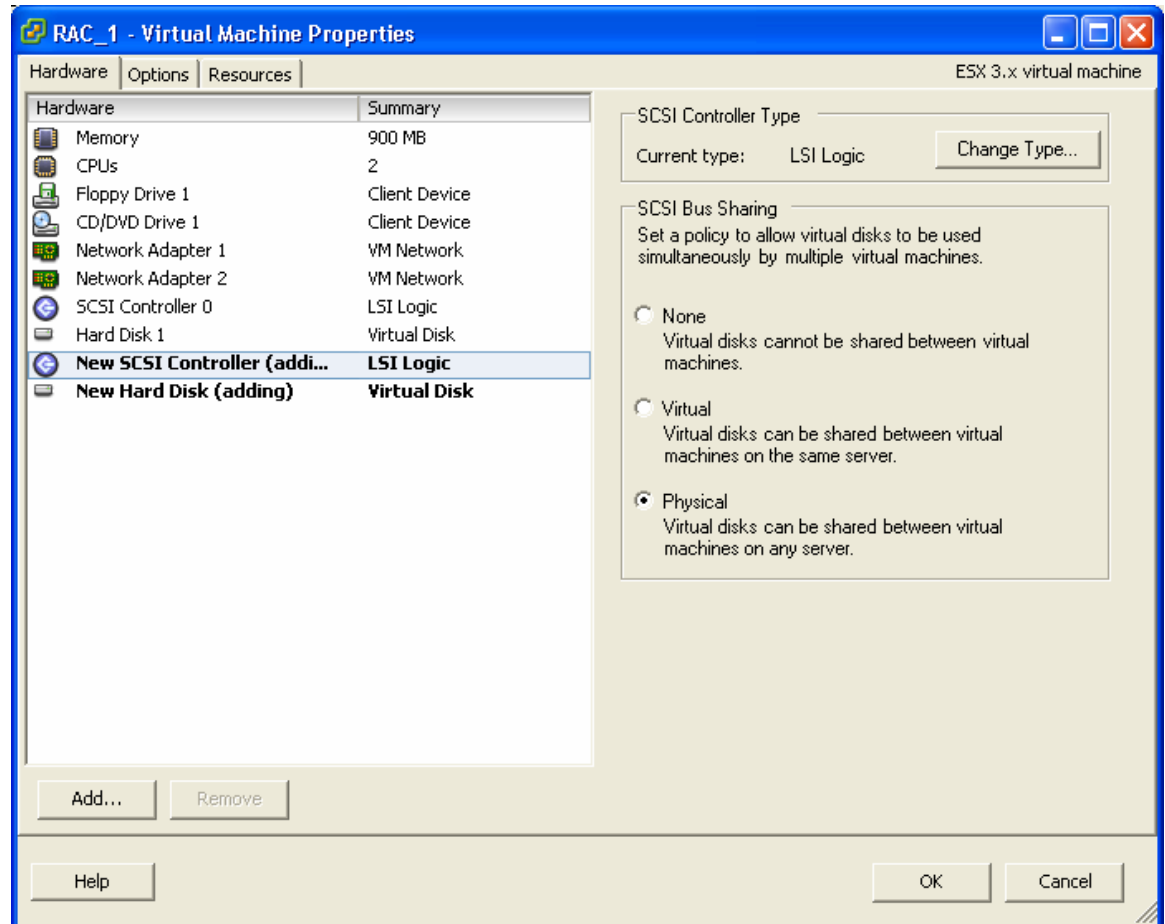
RAC_1 - Virtual Machine Properties

Hardware | Options | Resources

ESX 3.x virtual machine

| Hardware | Summary |
|---|---|
| Memory | 900 MB |
| CPUs | 2 |
| Floppy Drive 1 | Client Device |
| CD/DVD Drive 1 | Client Device |
| Network Adapter 1 | VM Network |
| Network Adapter 2 | VM Network |
| SCSI Controller 0 | LSI Logic |
| Hard Disk 1 | Virtual Disk |
| New SCSI Controller (addi... | LSI Logic |
| New Hard Disk (adding) | Virtual Disk |

SCSI Controller Type

Current type: LSI Logic

Change Type...

SCSI Bus Sharing

Set a policy to allow virtual disks to be used simultaneously by multiple virtual machines.

None
Virtual disks cannot be shared between virtual machines.

Virtual
Virtual disks can be shared between virtual machines on the same server.

Physical
Virtual disks can be shared between virtual machines on any server.

Add...

Remove

Help

OK

Cancel